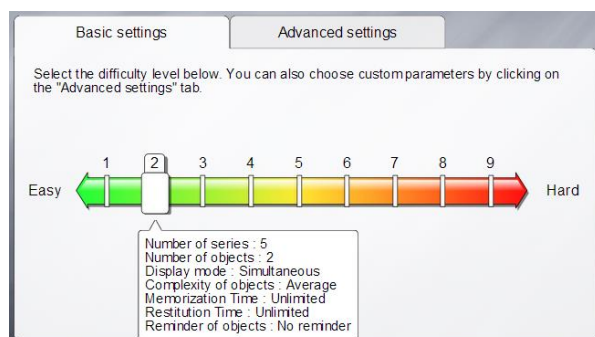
Basic settings

Advanced settings

Select the difficulty level below. You can also choose custom parameters by clicking on the "Advanced settings" tab.

1 2 3 4 5 6 7 8 9

Easy

Hard

Number of series : 5
Number of objects : 2
Display mode : Simultaneous
Complexity of objects : Average
Memorization Time : Unlimited
Restitution Time : Unlimited
Reminder of objects : No reminder